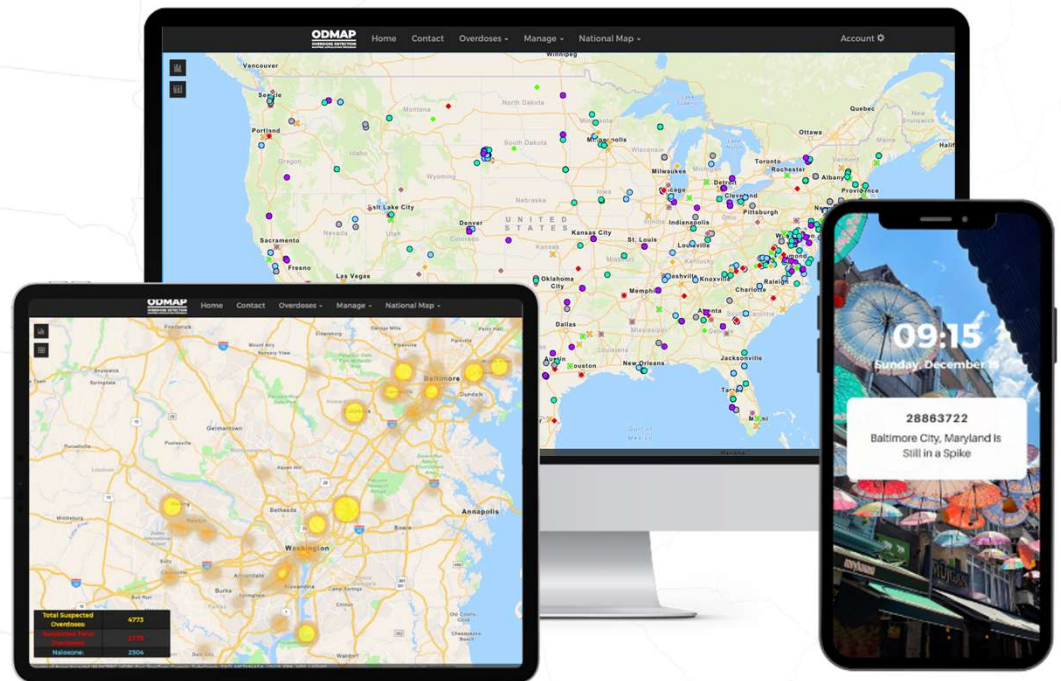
ODMAP
OVERDOSE DETECTION
Home Contact Overdoses Manage National Map Account

Vancouver
Seattle
Portland
North Dakota
South Dakota
Minneapolis
Ottawa
Quebec
Toronto
Rochester
Albany
Milwaukee
Chicago
Cleveland
Pittsburgh
Providence
Nebraska
Salt Lake City
Denver
UNITED STATES
Indianapolis
Kansas City
St. Louis
Louisville
Sacramento
Fresno
Las Vegas
Oklahoma City
Nashville
Knoxville
Richmond
Raleigh
Charlotte
Memphis
Dallas
Houston
New Orleans
Jacksonville
Tampa
Miami

ODMAP
OVERDOSE DETECTION
Home Contact Overdoses Manage National Map
Baltimore
Dundalk
Germantown
Washington
Annapolis
Total Suspected Overdoses: 4773
Suspected Fatal Overdoses: 2179
Naloxone: 2504

09:15
Sunday, December 15
28863722
Baltimore City, Maryland Is Still in a Spike